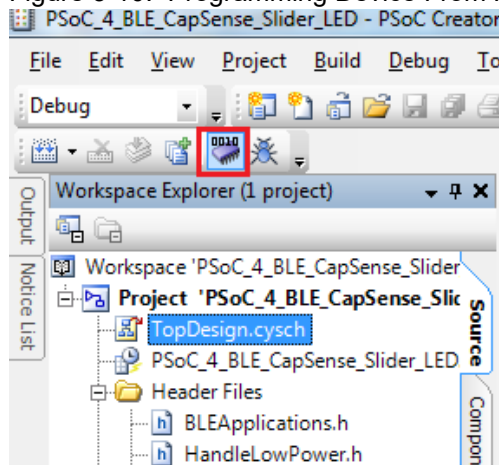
Figure 3-16. Programming Device From PSoC Creator

PSoC_4_BLE_CapSense_Slider_LED - PSoC Creator

File Edit View Project Build Debug To

Debug

0010

Output

Notice List

Workspace Explorer (1 project)

Workspace 'PSoC_4_BLE_CapSense_Slider

Project 'PSoC_4_BLE_CapSense_Slic

TopDesign.cysch

PSoC_4_BLE_CapSense_Slider_LED

Header Files

BLEApplications.h

HandleLowPower.h

Source

Compon